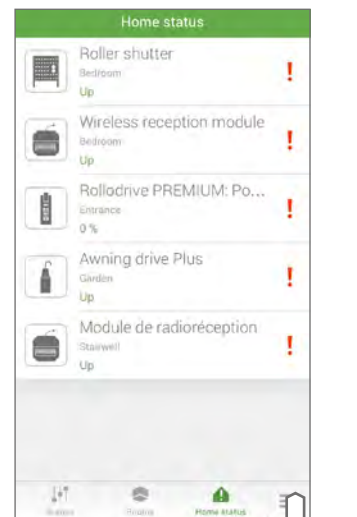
Home status

Roller shutter
Bedroom
Up
!

Wireless reception module
Bedroom
Up
!

Rollodrive PREMIUM: Po...
Entrance
0 %
!

Awning drive Plus
Garden
Up
!

Module de radioréception
Stairwell
Up
!

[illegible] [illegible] Home status